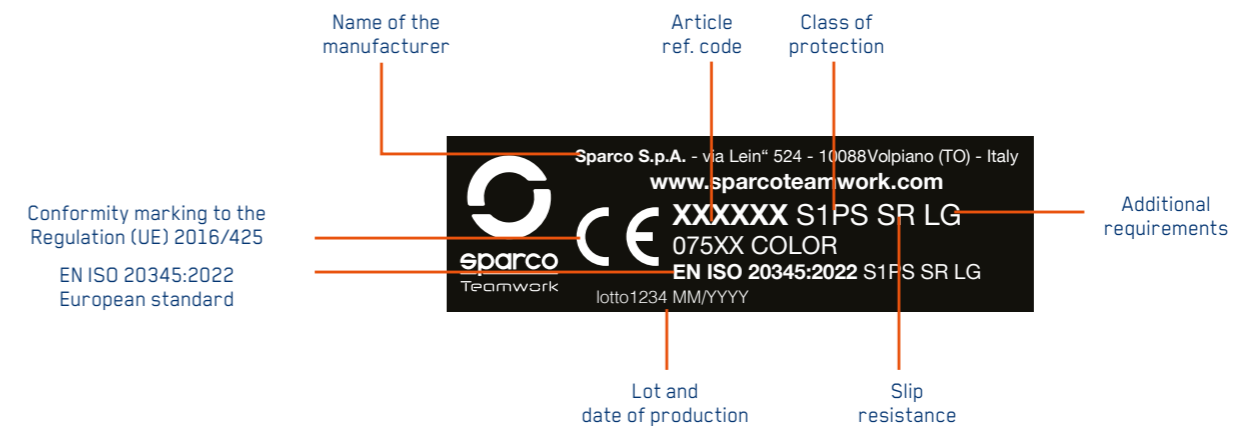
Name of the manufacturer

Article ref. code

Class of protection

Sparco S.p.A. - via Lein“ 524 - 10088Volpiano (TO) - Italy

www.sparcoteamwork.com

XXXXXX S1PS SR LG

075XX COLOR

EN ISO 20345:2022 S1PS SR LG

lotto1234 MM/YYYY

sparco

Teamwork

Conformity marking to the Regulation (UE) 2016/425

EN ISO 20345:2022 European standard

Additional requirements

Lot and date of production

Slip resistance